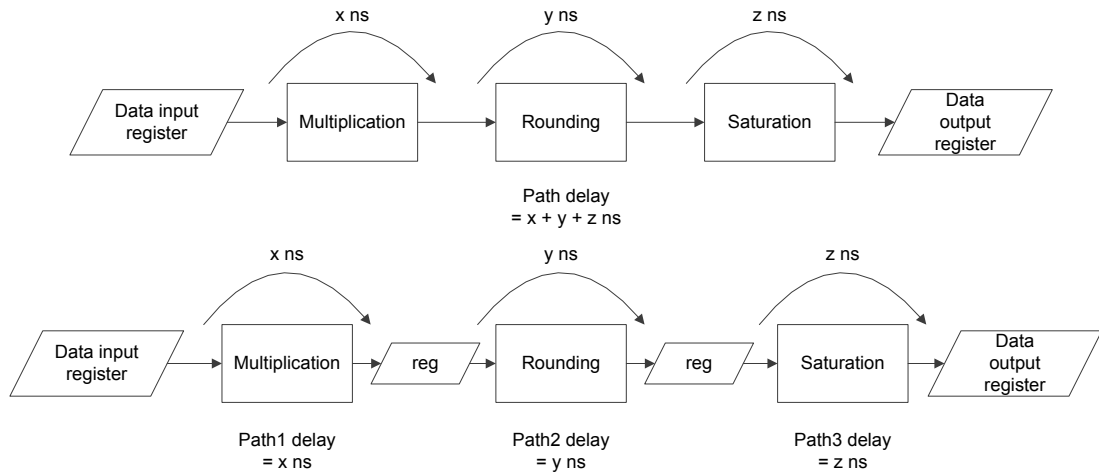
x ns

y ns

z ns

Data input register

Multiplication

Rounding

Saturation

Data output register

Path delay = x + y + z ns

x ns

y ns

z ns

Data input register

Multiplication

reg

Rounding

reg

Saturation

Data output register

Path1 delay = x ns

Path2 delay = y ns

Path3 delay = z ns